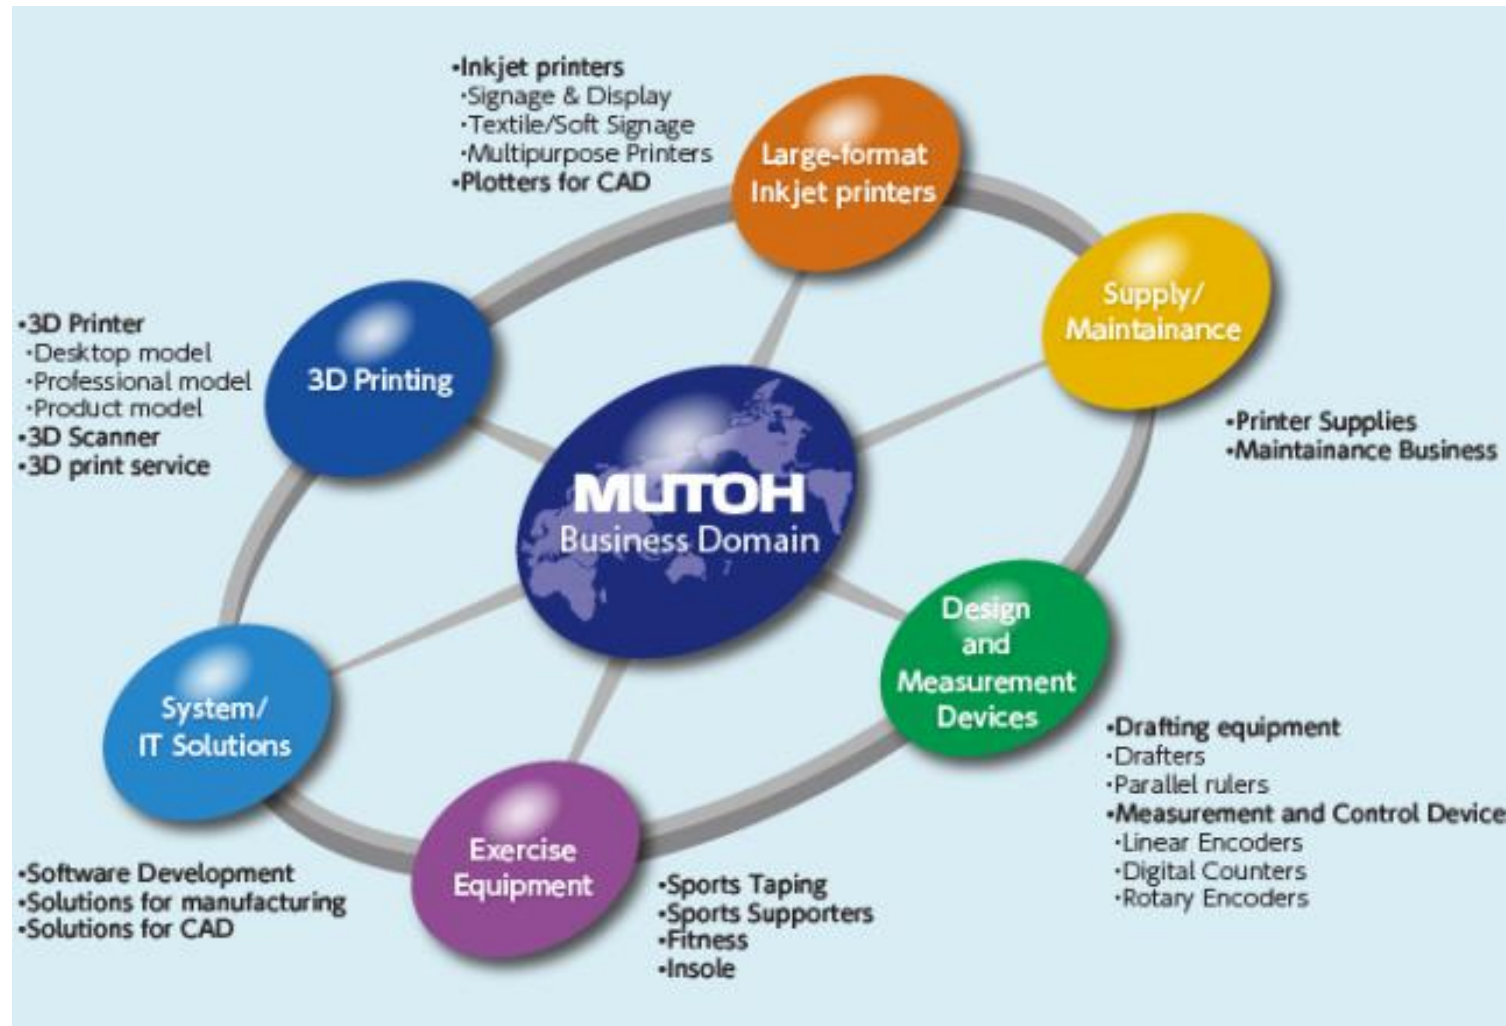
MUTOH
Business Domain

Large-format Inkjet printers

•Inkjet printers
·Signage & Display
·Textile/Soft Signage
·Multipurpose Printers
•Plotters for CAD

Supply/ Maintainance

•Printer Supplies
•Maintainance Business

3D Printing

•3D Printer
·Desktop model
·Professional model
·Product model
•3D Scanner
•3D print service

Design and Measurement Devices

•Drafting equipment
·Drafters
·Parallel rulers
•Measurement and Control Device
·Linear Encoders
·Digital Counters
·Rotary Encoders

System/ IT Solutions

•Software Development
•Solutions for manufacturing
•Solutions for CAD

Exercise Equipment

•Sports Taping
•Sports Supporters
•Fitness
•Insole